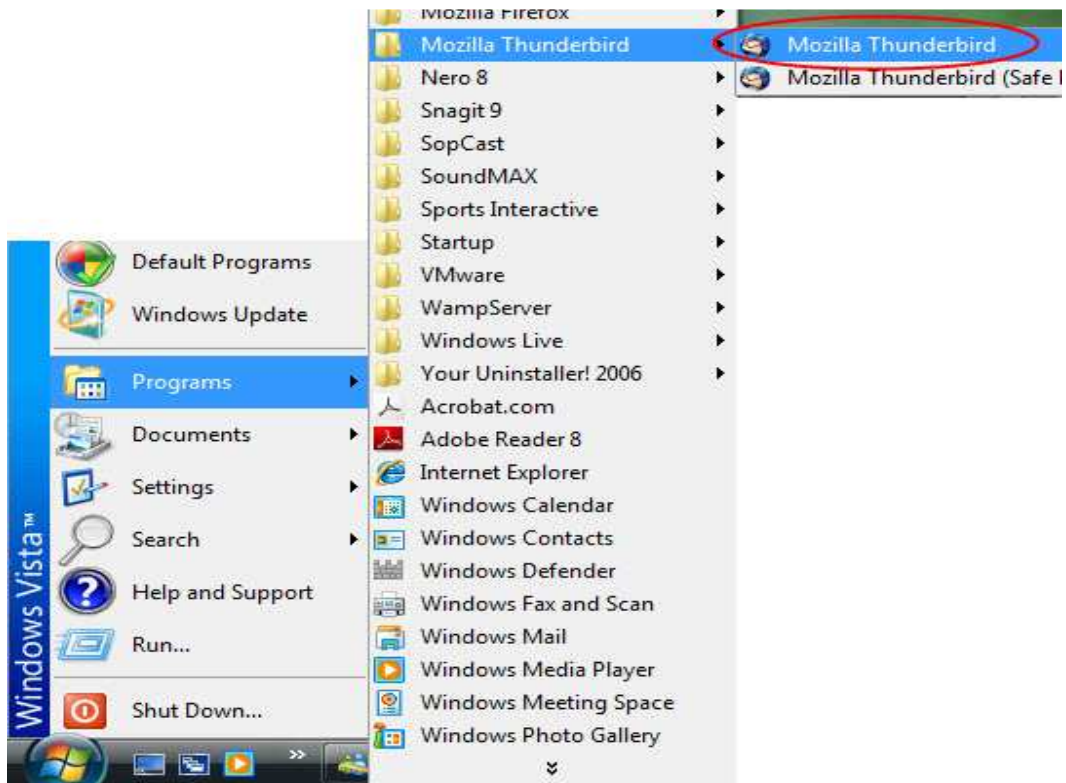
Mozilla Firefox
Mozilla Thunderbird
Nero 8
Snagit 9
SopCast
SoundMAX
Sports Interactive
Startup
VMware
WampServer
Windows Live
Your Uninstaller! 2006
Acrobat.com
Adobe Reader 8
Internet Explorer
Windows Calendar
Windows Contacts
Windows Defender
Windows Fax and Scan
Windows Mail
Windows Media Player
Windows Meeting Space
Windows Photo Gallery

Mozilla Thunderbird
Mozilla Thunderbird (Safe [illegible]

Default Programs
Windows Update
Programs
Documents
Settings
Search
Help and Support
Run...
Shut Down...

Windows Vista™